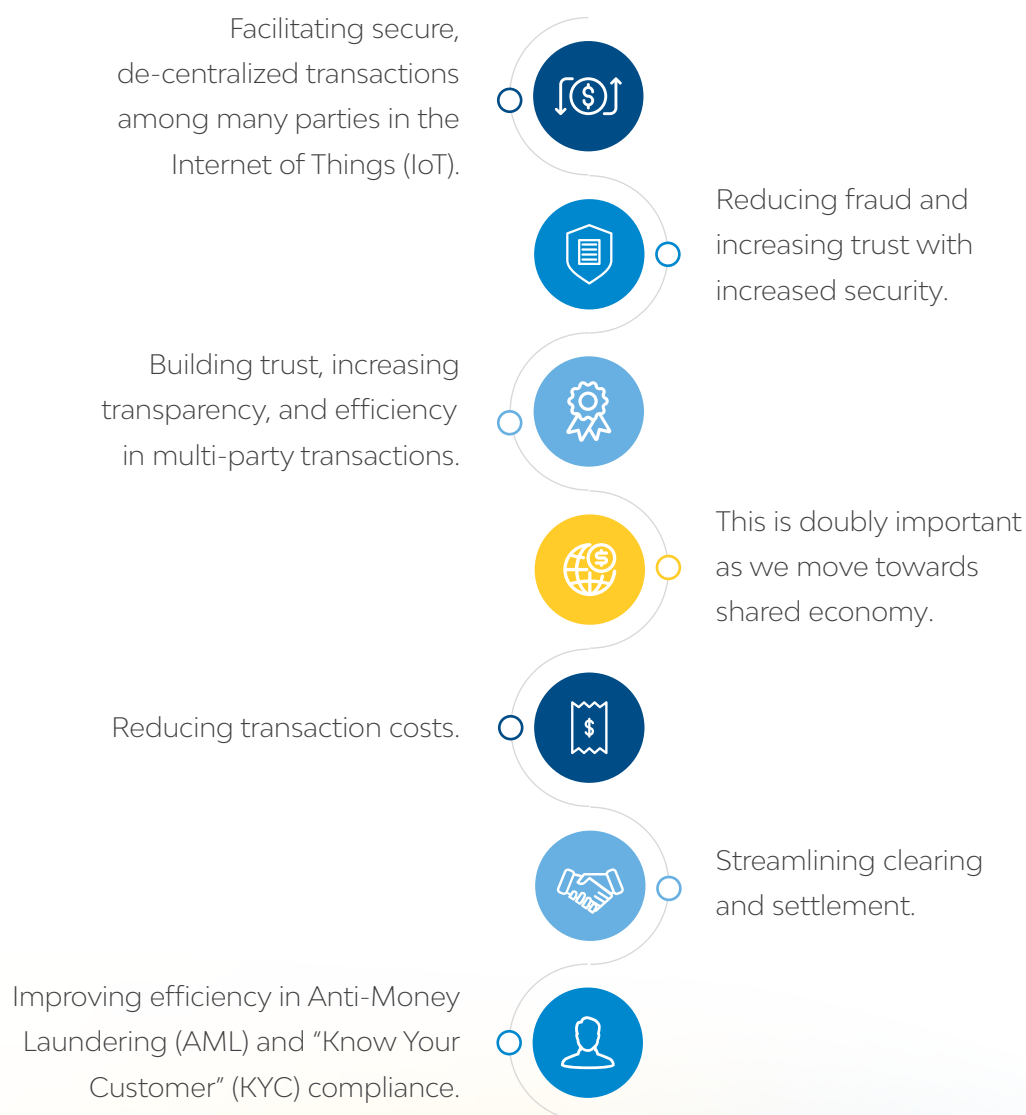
Facilitating secure, de-centralized transactions among many parties in the Internet of Things (IoT).

Reducing fraud and increasing trust with increased security.

Building trust, increasing transparency, and efficiency in multi-party transactions.

This is doubly important as we move towards shared economy.

Reducing transaction costs.

Streamlining clearing and settlement.

Improving efficiency in Anti-Money Laundering (AML) and "Know Your Customer" (KYC) compliance.